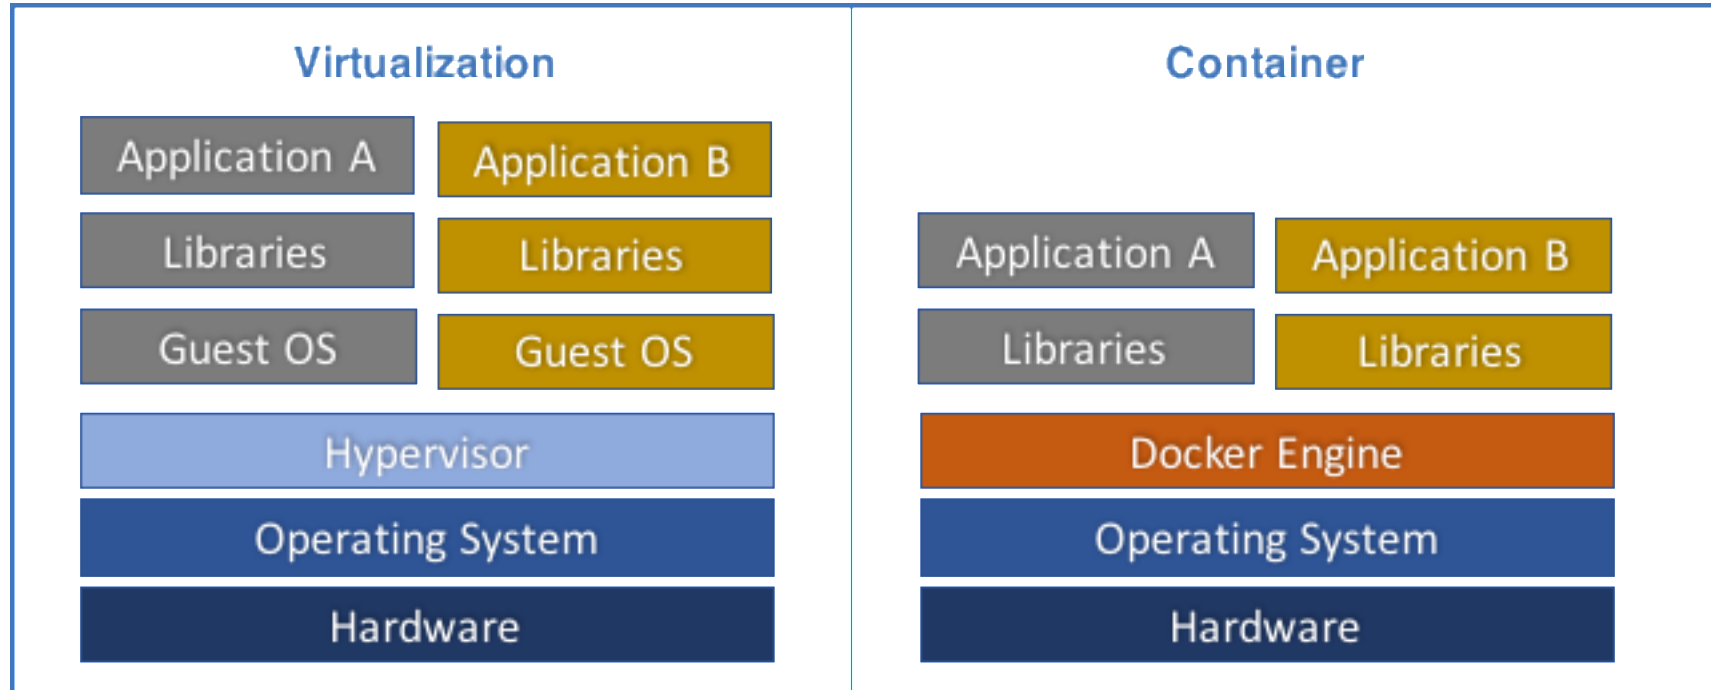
Virtualization

Application A

Application B

Libraries

Libraries

Guest OS

Guest OS

Hypervisor

Operating System

Hardware

Container

Application A

Application B

Libraries

Libraries

Docker Engine

Operating System

Hardware